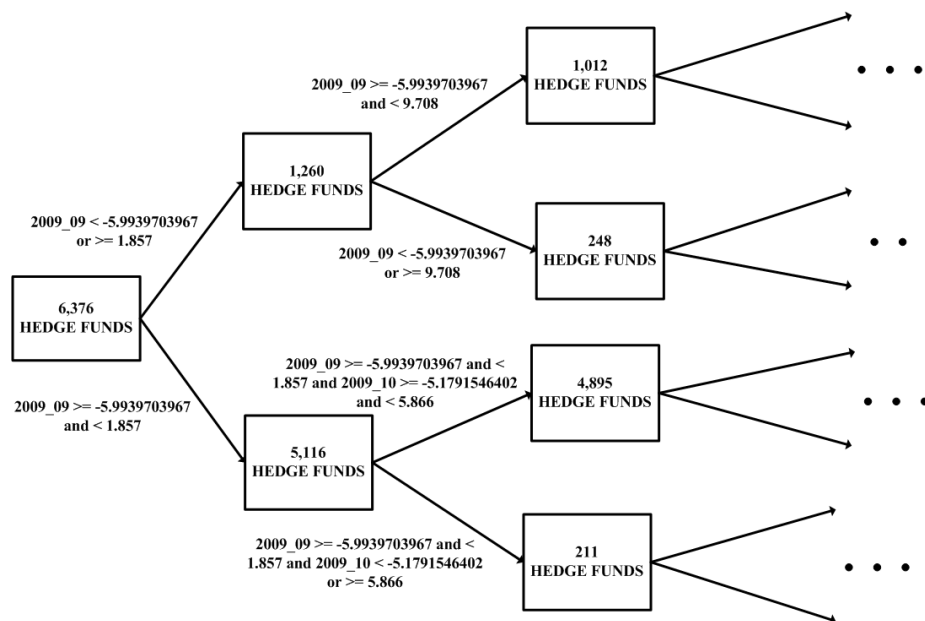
6,376
HEDGE FUNDS

2009_09 < -5.9939703967 or >= 1.857

1,260
HEDGE FUNDS

2009_09 >= -5.9939703967 and < 9.708

1,012
HEDGE FUNDS

• • •

2009_09 < -5.9939703967 or >= 9.708

248
HEDGE FUNDS

• •

2009_09 >= -5.9939703967 and < 1.857

5,116
HEDGE FUNDS

2009_09 >= -5.9939703967 and < 1.857 and 2009_10 >= -5.1791546402 and < 5.866

4,895
HEDGE FUNDS

• • •

2009_09 >= -5.9939703967 and < 1.857 and 2009_10 < -5.1791546402 or >= 5.866

211
HEDGE FUNDS

• • •